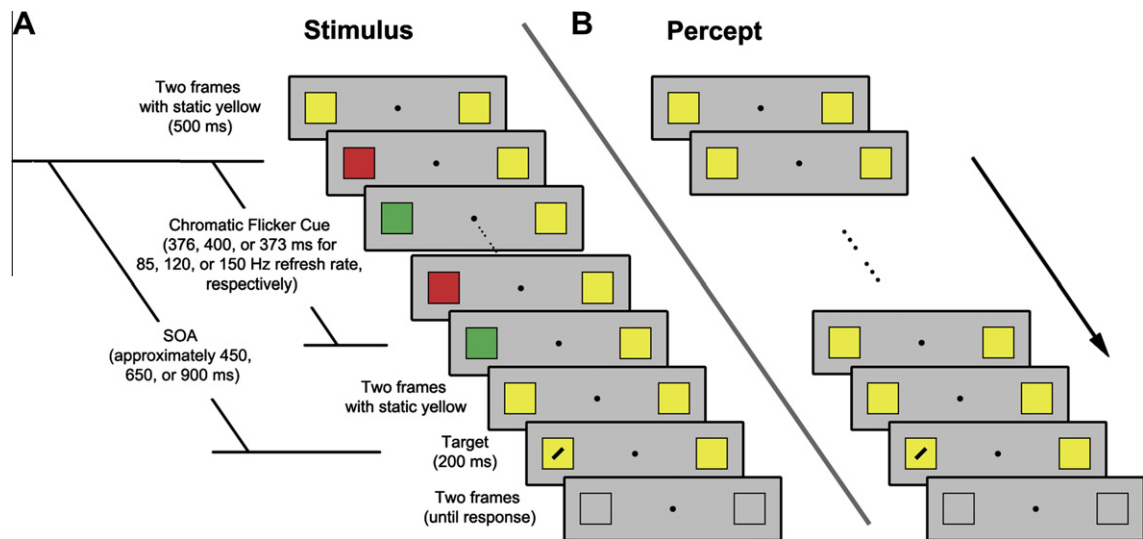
A

Stimulus

B

Percept

Two frames with static yellow (500 ms)

Chromatic Flicker Cue (376, 400, or 373 ms for 85, 120, or 150 Hz refresh rate, respectively)

SOA (approximately 450, 650, or 900 ms)

Two frames with static yellow

Target (200 ms)

Two frames (until response)